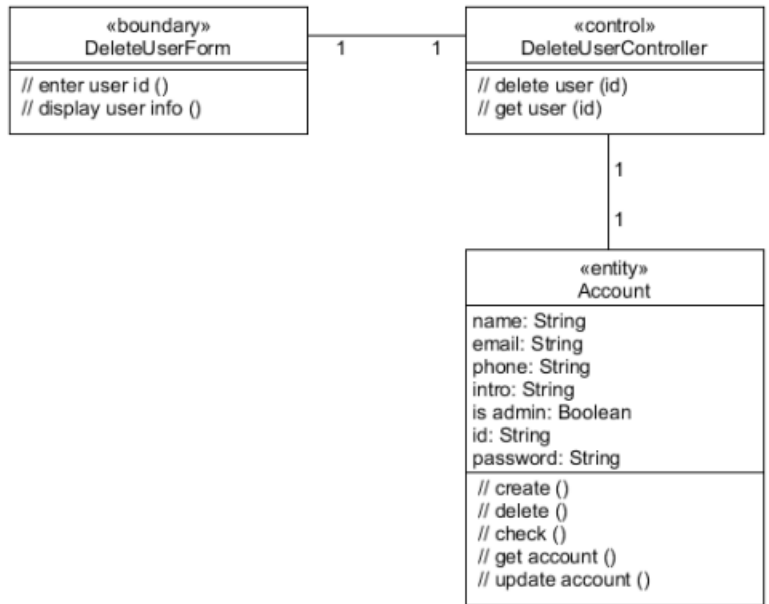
«boundary»
DeleteUserForm

// enter user id ()
// display user info ()

1

1

«control»
DeleteUserController

// delete user (id)
// get user (id)

1

1

«entity»
Account

name: String
email: String
phone: String
intro: String
is admin: Boolean
id: String
password: String

// create ()
// delete ()
// check ()
// get account ()
// update account ()